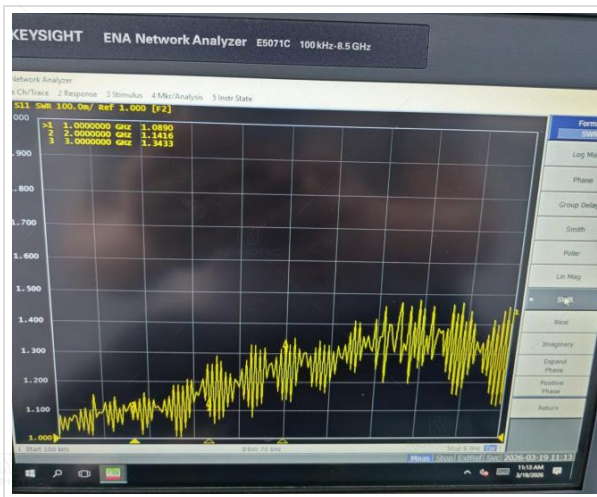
KEYSIGHT ENA Network Analyzer E5071C 100 kHz-8.5 GHz

Network Analyzer
Ch/Trace 2 Response 3 Stimulus 4 Mkr/Analysis 5 Instr State
S11 SWR 100.0m/ Ref 1.000 [F2]
>1 1.0000000 GHz 1.0890
2 2.0000000 GHz 1.1416
3 3.0000000 GHz 1.3433
.000
.900
.800
.700
1.600
1.500
1.400
1.300
1.200
1.100
1.000
1 Start 100 kHz
IFBW 70 kHz
Stop 8.5 GHz
Meas Stop ExtRef Svc 2026-03-19 11:13
Form
SWR
Log Mag
Phase
Group Delay
Smith
Polar
Lin Mag
SWR
Real
Imaginary
Expand Phase
Positive Phase
Return
11:13 AM
3/19/2026